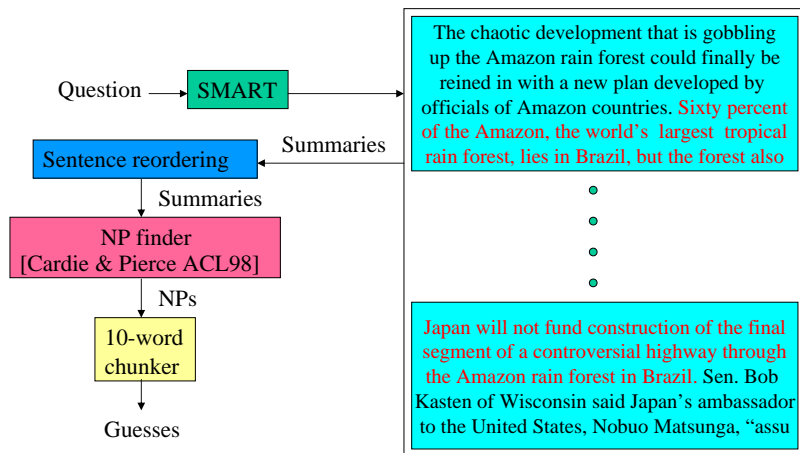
Question

SMART

Summaries

Sentence reordering

Summaries

NP finder
[Cardie & Pierce ACL98]

NPs

10-word chunker

Guesses

The chaotic development that is gobbling up the Amazon rain forest could finally be reined in with a new plan developed by officials of Amazon countries. Sixty percent of the Amazon, the world's largest tropical rain forest, lies in Brazil, but the forest also

Japan will not fund construction of the final segment of a controversial highway through the Amazon rain forest in Brazil. Sen. Bob Kasten of Wisconsin said Japan's ambassador to the United States, Nobuo Matsunga, "assu